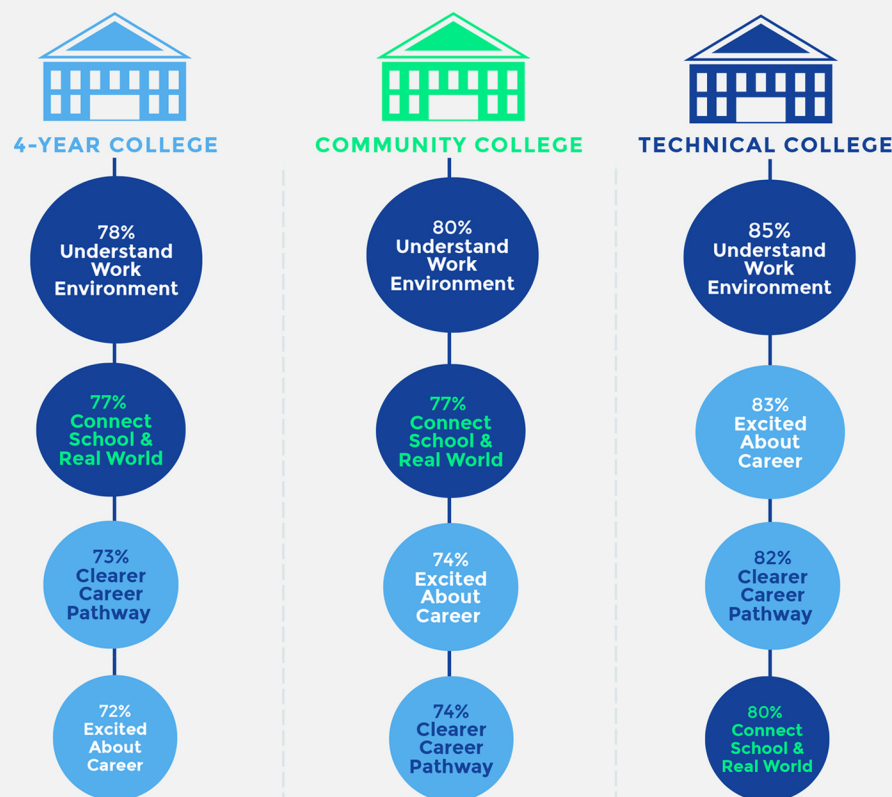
4-YEAR COLLEGE

78% Understand Work Environment

77% Connect School & Real World

73% Clearer Career Pathway

72% Excited About Career

COMMUNITY COLLEGE

80% Understand Work Environment

77% Connect School & Real World

74% Excited About Career

74% Clearer Career Pathway

TECHNICAL COLLEGE

85% Understand Work Environment

83% Excited About Career

82% Clearer Career Pathway

80% Connect School & Real World